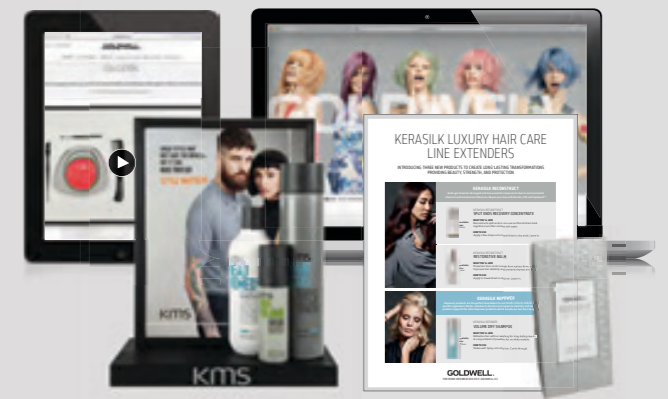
KERASILK LUXURY HAIR CARE LINE EXTENDERS

INTRODUCING THREE NEW PRODUCTS TO CREATE LONG-LASTING TRANSFORMATIONS PROVIDING BEAUTY, STRENGTH, AND PROTECTION

KERASILK RECONSTRUCT

KERASILK REPOWER

GOLDWELL

kms

kms

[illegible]